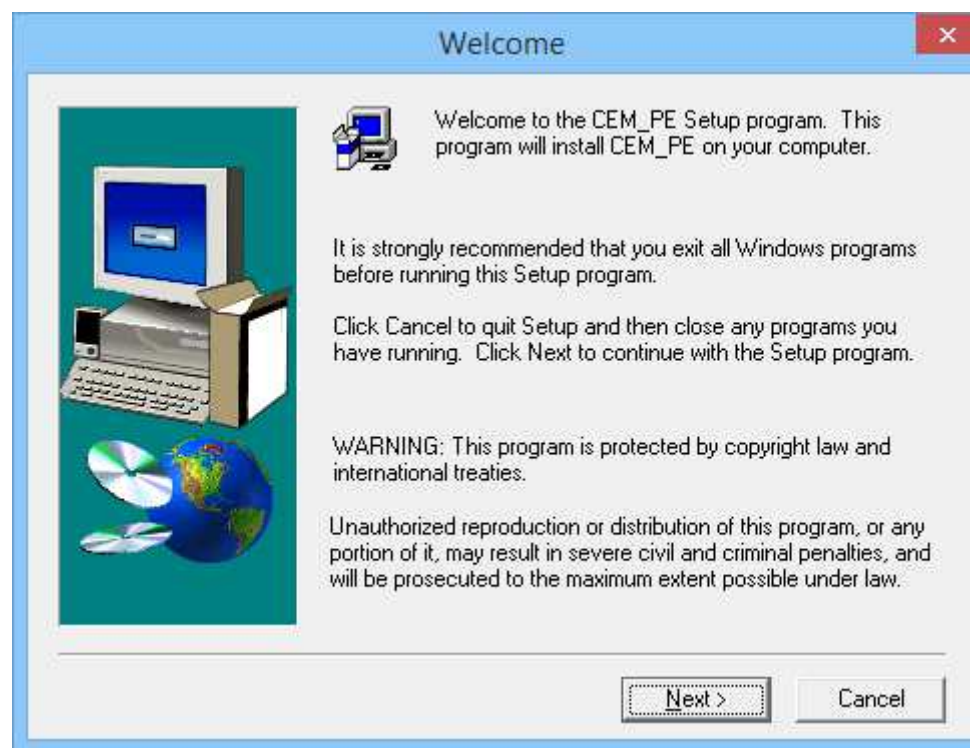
Welcome

×

Welcome to the CEM_PE Setup program. This program will install CEM_PE on your computer.

It is strongly recommended that you exit all Windows programs before running this Setup program.

Click Cancel to quit Setup and then close any programs you have running. Click Next to continue with the Setup program.

WARNING: This program is protected by copyright law and international treaties.

Unauthorized reproduction or distribution of this program, or any portion of it, may result in severe civil and criminal penalties, and will be prosecuted to the maximum extent possible under law.

Next >

Cancel